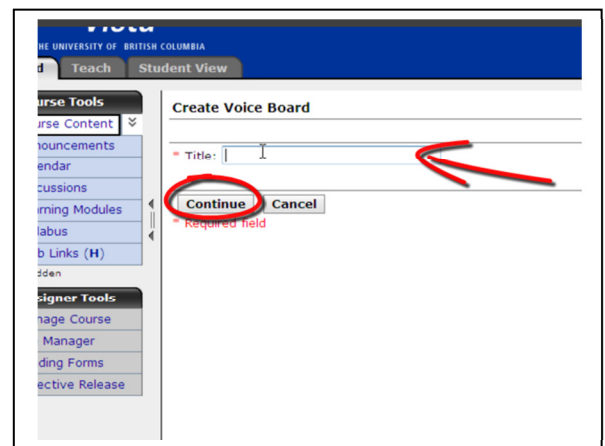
Vista
THE UNIVERSITY OF BRITISH COLUMBIA
d Teach Student View

urse Tools
urse Content
nouncements
endar
cussions
rning Modules
labus
b Links (H)
dden

signer Tools
nage Course
Manager
ding Forms
ective Release

Create Voice Board

* Title:

Continue Cancel
* Required field